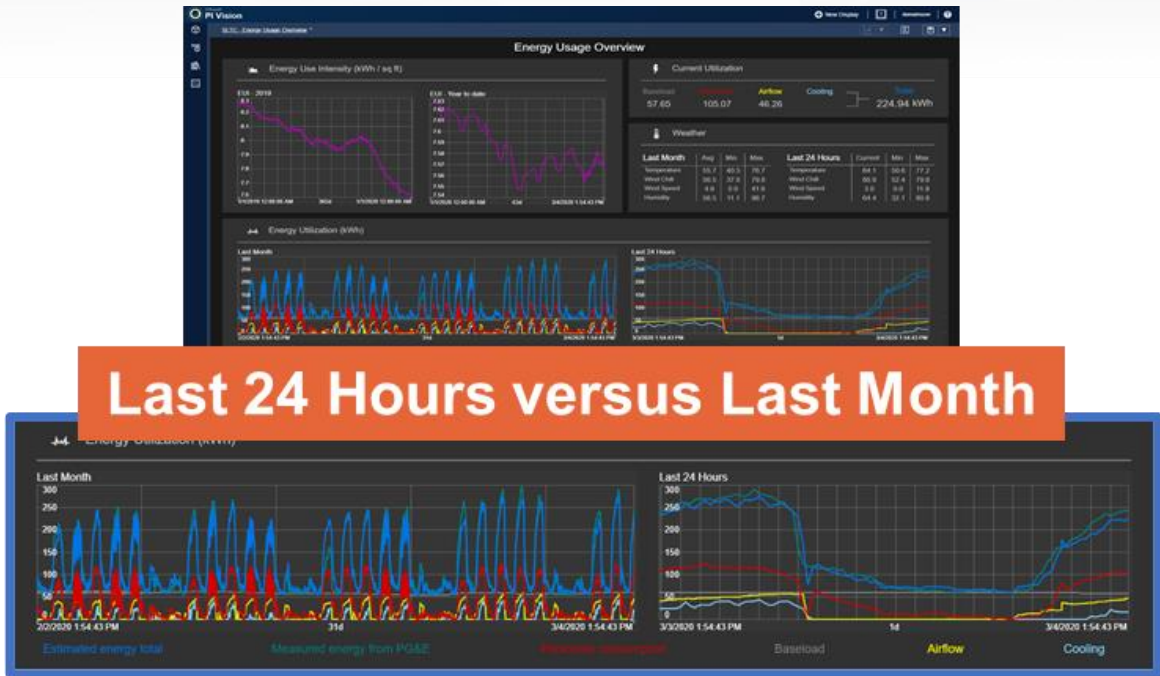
PI Vision

New Display

Energy Usage Overview

Energy Use Intensity (kWh / sq ft)

EUI - 2019

EUI - Year to date

Current Utilization

Baseload 57.65

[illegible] 105.07

Airflow 46.26

Cooling

Total 224.94 kWh

Weather

| Last Month | Avg | Min | Max |
|---|---|---|---|
| Temperature | 55.7 | 40.5 | 76.7 |
| Wind Chill | 56.5 | 37.5 | 79.6 |
| Wind Speed | 4.8 | 0.0 | 41.6 |
| Humidity | 56.5 | 11.1 | 96.7 |

| Last 24 Hours | Current | Min | Max |
|---|---|---|---|
| Temperature | 64.1 | 50.6 | 77.2 |
| Wind Chill | 60.9 | 52.4 | 79.6 |
| Wind Speed | 3.6 | 0.0 | 11.8 |
| Humidity | 64.4 | 32.1 | 80.6 |

Energy Utilization (kWh)

Last 24 Hours versus Last Month

Energy Utilization (kWh)

Last Month

300
250
200
150
100
50
0

2/2/2020 1:54:43 PM

31d

3/4/2020 1:54:43 PM

Last 24 Hours

300
250
200
150
100
50
0

3/3/2020 1:54:43 PM

1d

3/4/2020 1:54:43 PM

Estimated energy total

Measured energy from PG&E

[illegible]

Baseload

Airflow

Cooling